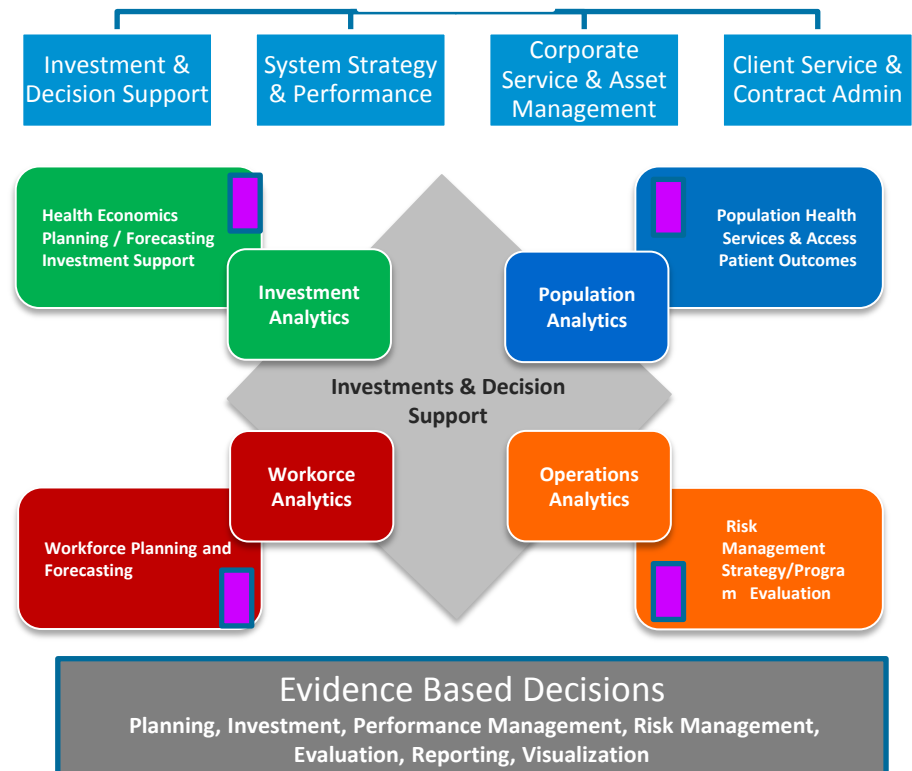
Investment & Decision Support

System Strategy & Performance

Corporate Service & Asset Management

Client Service & Contract Admin

Health Economics
Planning / Forecasting
Investment Support

Investment Analytics

Population Health
Services & Access
Patient Outcomes

Population Analytics

Investments & Decision Support

Workorce Analytics

Operations Analytics

Workforce Planning and Forecasting

Risk
Management
Strategy/Progra m Evaluation

Evidence Based Decisions
Planning, Investment, Performance Management, Risk Management, Evaluation, Reporting, Visualization